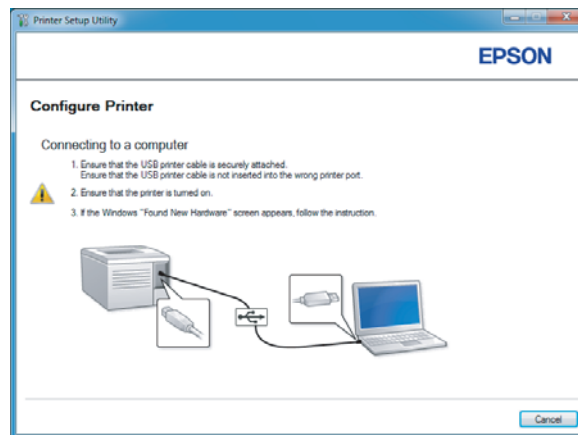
Printer Setup Utility

EPSON

Configure Printer

Connecting to a computer

1. Ensure that the USB printer cable is securely attached.
Ensure that the USB printer cable is not inserted into the wrong printer port.

2. Ensure that the printer is turned on.

3. If the Windows "Found New Hardware" screen appears, follow the instruction.

Cancel